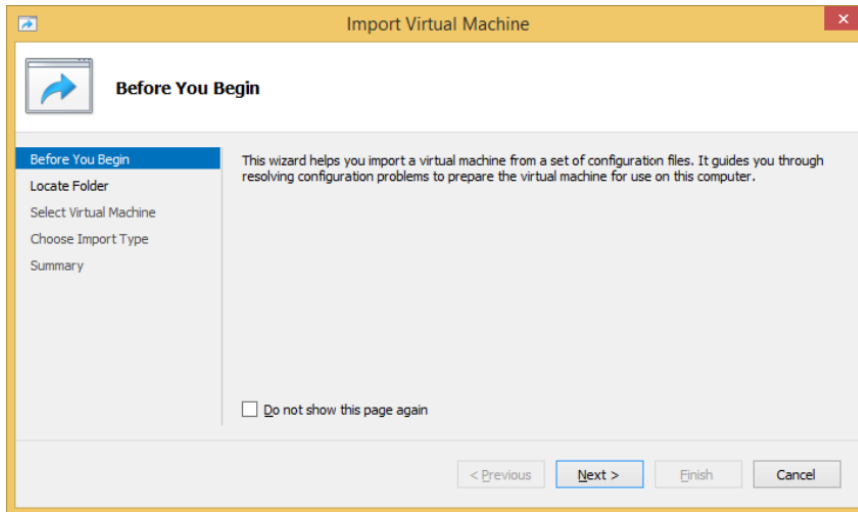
Import Virtual Machine

Before You Begin

Before You Begin
Locate Folder
Select Virtual Machine
Choose Import Type
Summary

This wizard helps you import a virtual machine from a set of configuration files. It guides you through resolving configuration problems to prepare the virtual machine for use on this computer.

Do not show this page again

< Previous
Next >
Finish
Cancel